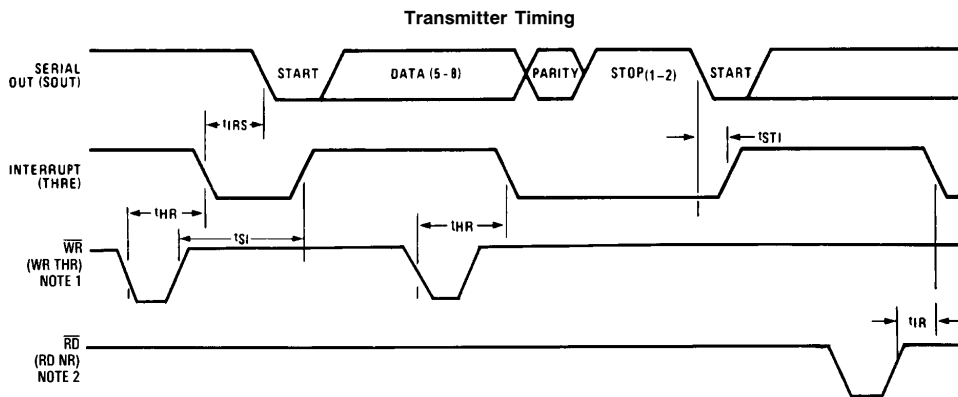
Transmitter Timing

SERIAL OUT (SOUT)

START

DATA (5-8)

PARITY

STOP(1-2)

START

$t_{IRS}$

$t_{STI}$

INTERRUPT (THRE)

$t_{HR}$

$t_{SI}$

$t_{HR}$

$\overline{WR}$ (WR THR) NOTE 1

$t_{IR}$

$\overline{RD}$ (RD NR) NOTE 2